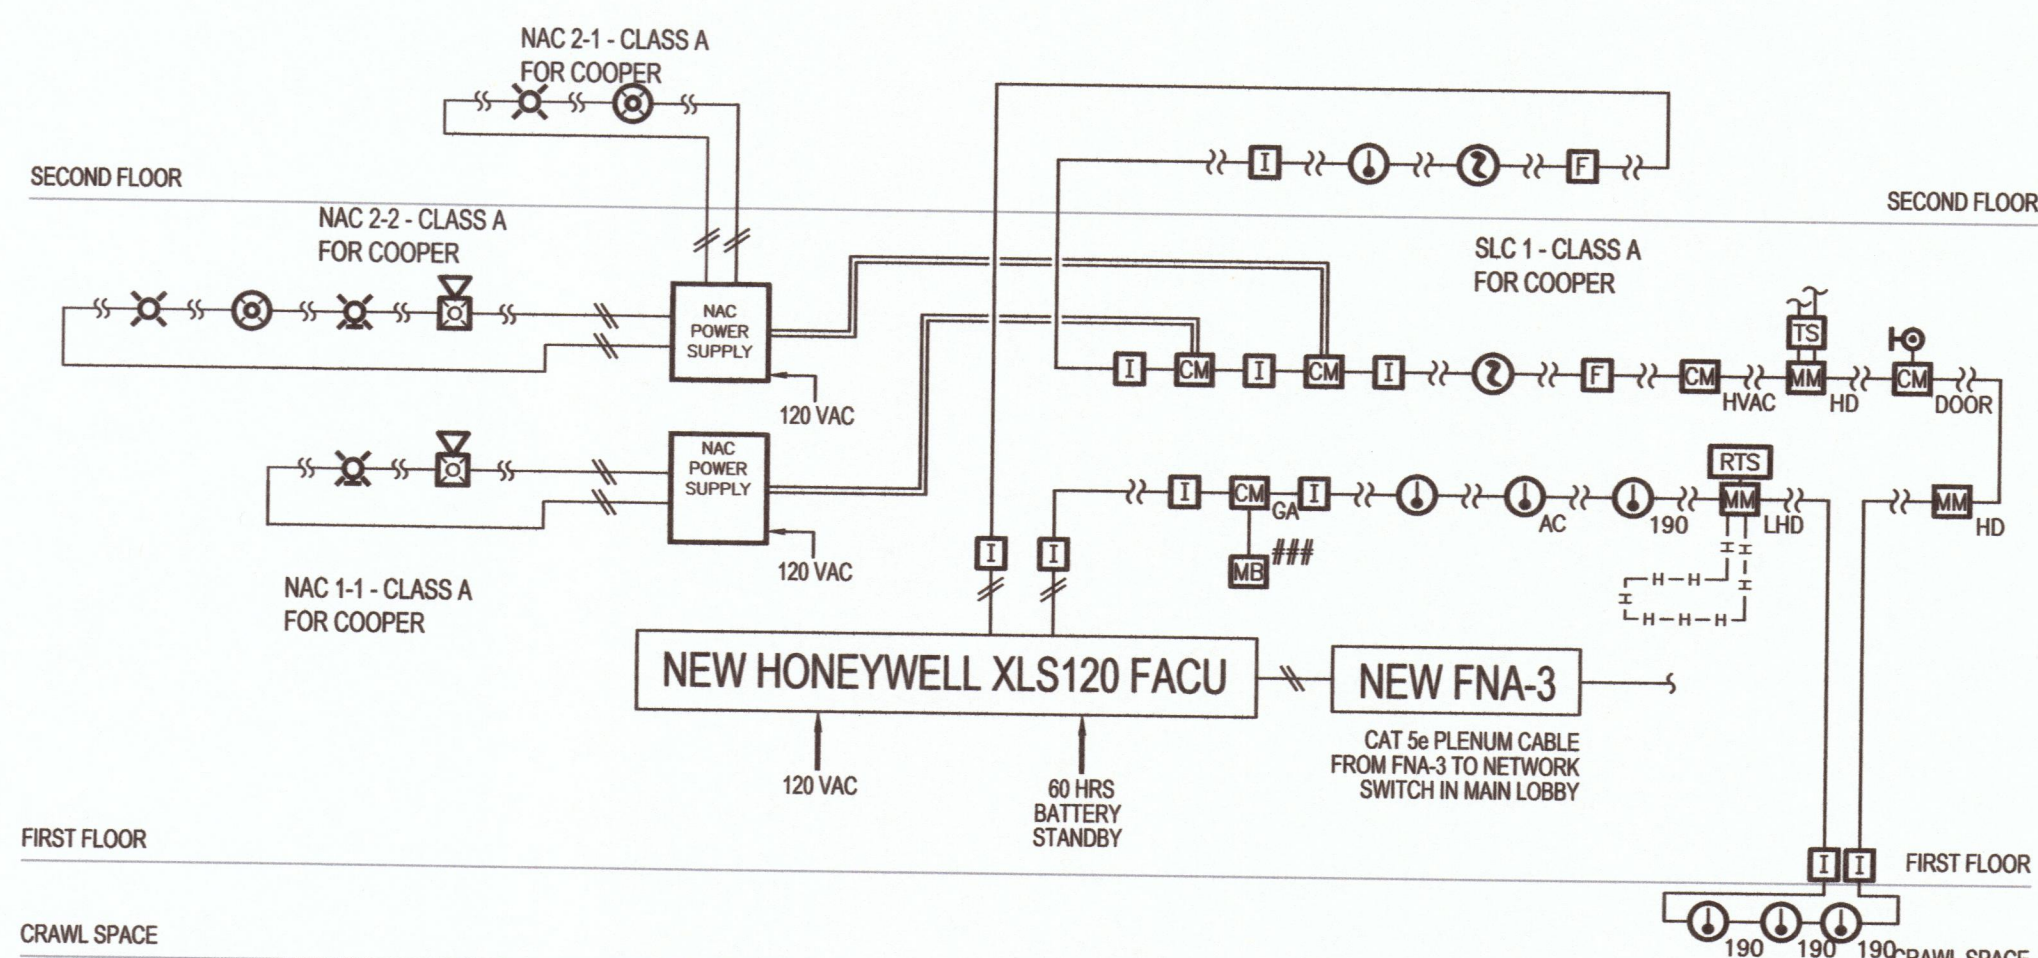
NAC 2-1 - CLASS A
FOR COOPER

SECOND FLOOR

SECOND FLOOR

NAC 2-2 - CLASS A
FOR COOPER

I
F
SLC 1 - CLASS A
FOR COOPER

NAC
POWER
SUPPLY

TS

I CM I CM I F CM MM CM
HVAC HD DOOR

120 VAC

NAC
POWER
SUPPLY

RTS

I CM I MM
GA AC 190 LHD

MM
HD

I I

MB ###

H H H H H

120 VAC

NAC 1-1 - CLASS A
FOR COOPER

NEW HONEYWELL XLS120 FACU

NEW FNA-3

CAT 5e PLENUM CABLE
FROM FNA-3 TO NETWORK
SWITCH IN MAIN LOBBY

120 VAC

60 HRS
BATTERY
STANDBY

FIRST FLOOR

I I
FIRST FLOOR

CRAWL SPACE

190 190 190 CRAWL SPACE